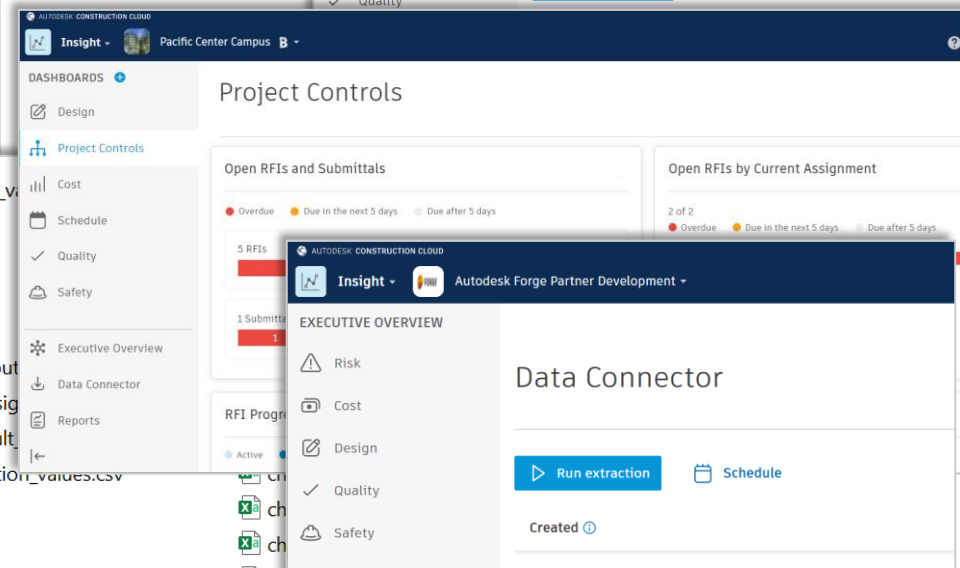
Quality

AUTODESK CONSTRUCTION CLOUD

Insight ▾ Pacific Center Campus B ▾

DASHBOARDS

Design

Project Controls

Cost

Schedule

Quality

Safety

Executive Overview

Data Connector

Reports

Project Controls

Open RFIs and Submittals

Overdue Due in the next 5 days Due after 5 days

5 RFIs

1 Submitta

1

Open RFIs by Current Assignment

2 of 2

Overdue Due in the next 5 days Due after 5 days

RFI Progr

Active

_va

out

sig

ult_

ction_values.csv

ch

ch

ch

AUTODESK CONSTRUCTION CLOUD

Insight ▾ Autodesk Forge Partner Development ▾

EXECUTIVE OVERVIEW

Risk

Cost

Design

Quality

Safety

Data Connector

Run extraction

Schedule

Created